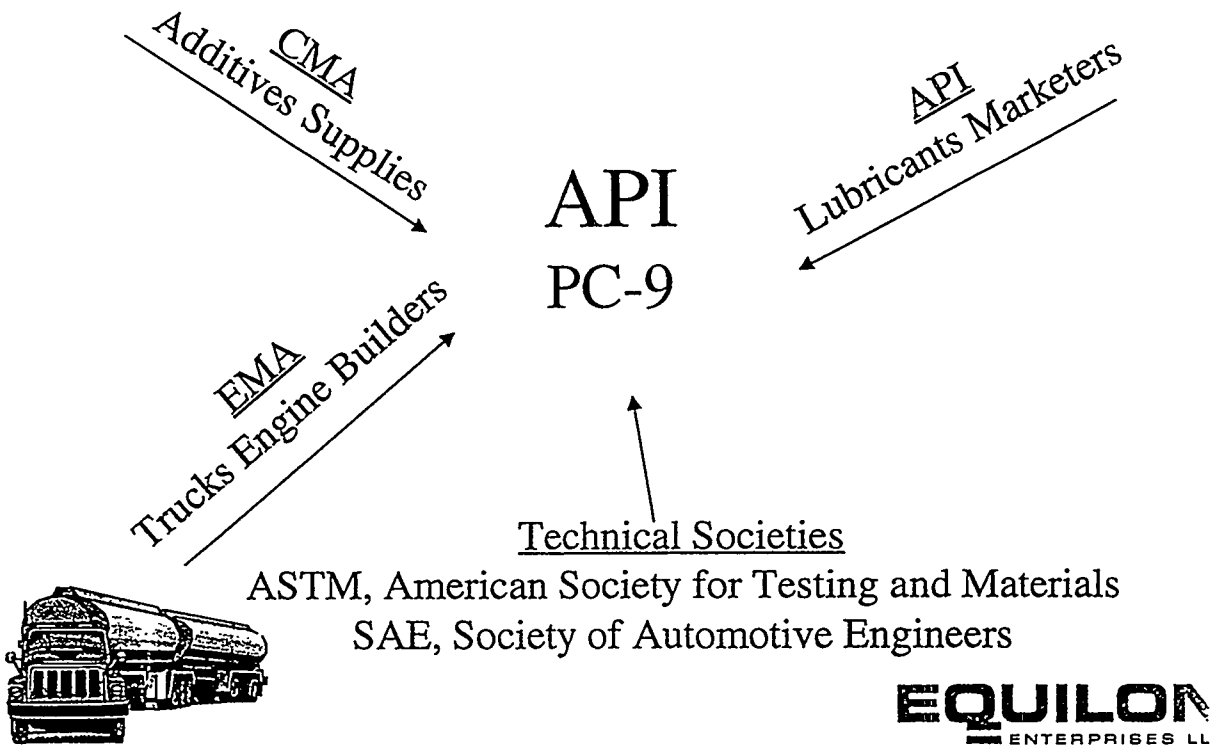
CMA
Additives Supplies

API
Lubricants Marketers

API
PC-9

EMA
Trucks Engine Builders

Technical Societies
ASTM, American Society for Testing and Materials
SAE, Society of Automotive Engineers

EQUILON
ENTERPRISES LL